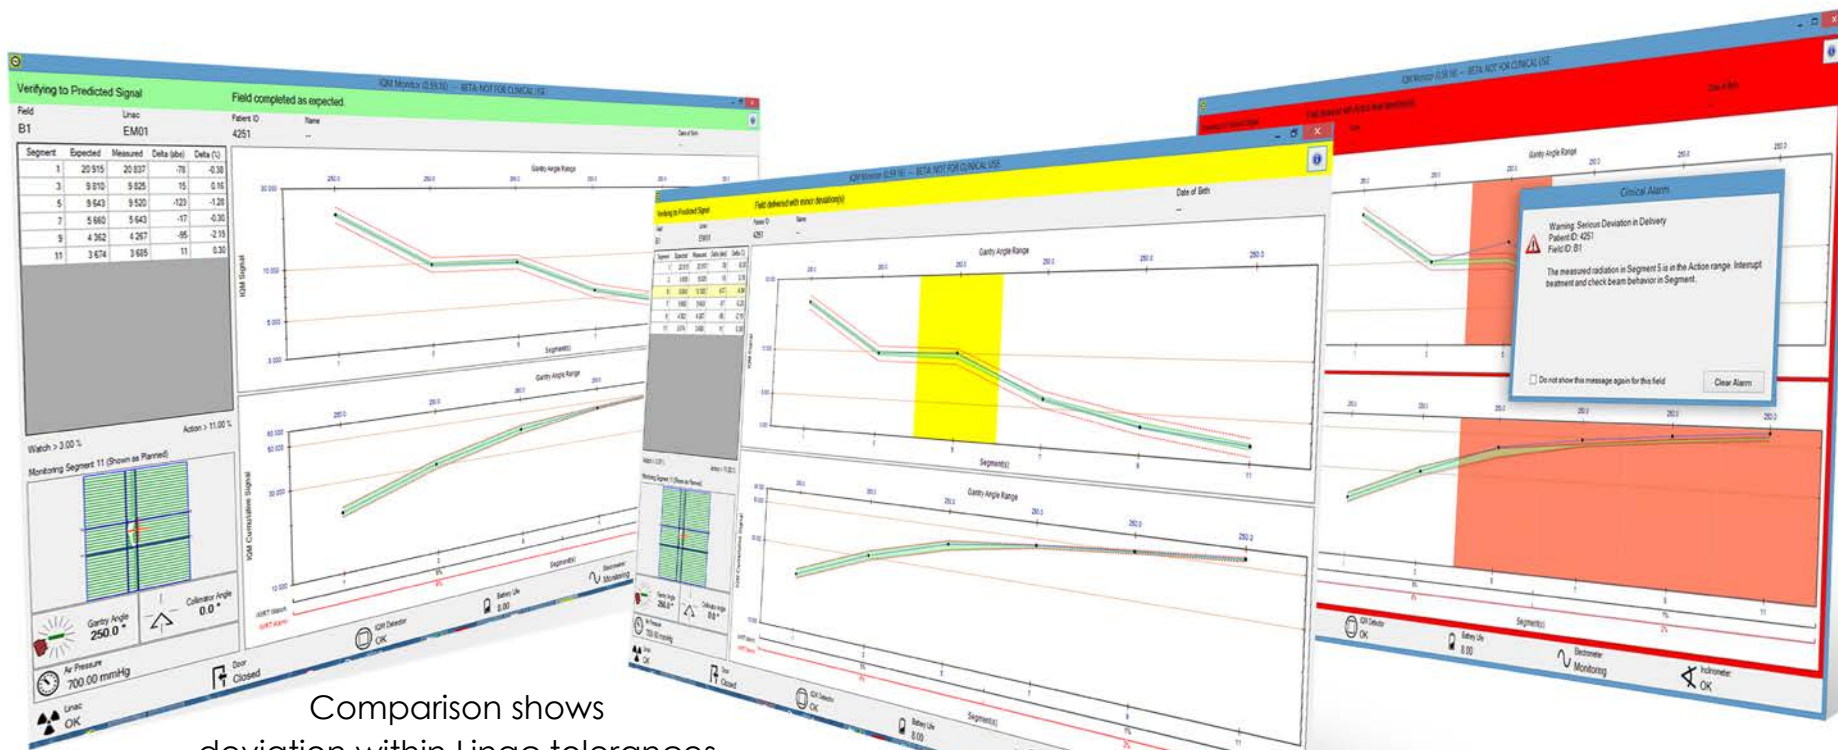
IQM Monitor (0.59.16) — BETA NOT FOR CLINICAL USE

Verifying to Predicted Signal

Field completed as expected.

Field
B1

Linac
EM01

Patient ID
4251

Name
--

Date of Birth

| Segment | Expected | Measured | Delta (abs) | Delta (%) |
|---|---|---|---|---|
| 1 | 20 915 | 20 837 | -78 | -0.38 |
| 3 | 9 810 | 9 825 | 15 | 0.16 |
| 5 | 9 643 | 9 520 | -123 | -1.28 |
| 7 | 5 660 | 5 643 | -17 | -0.30 |
| 9 | 4 362 | 4 267 | -95 | -2.18 |
| 11 | 3 674 | 3 685 | 11 | 0.30 |

Watch > 3.00 %

Action > 11.00 %

Monitoring Segment 11 (Shown as Planned)

Gantry Angle Range

IQM Signal

Segment(s)

IQM Cumulative Signal

Gantry Angle
250.0 °

Collimator Angle
0.0 °

Air Pressure
700.00 mmHg

Door
Closed

Linac
OK

IQM Detector
OK

Battery Life
8.00

Electrometer
Monitoring

Field delivered with minor deviation(s)

Date of Birth

Clinical Alarm

Warning: Serious Deviation in Delivery
Patient ID: 4251
Field ID: B1

The measured radiation in Segment 5 is in the Action range. Interrupt treatment and check beam behavior in Segment.

Do not show this message again for this field

Clear Alarm

Inclinometer
OK

Comparison shows
deviation within Linac tolerances